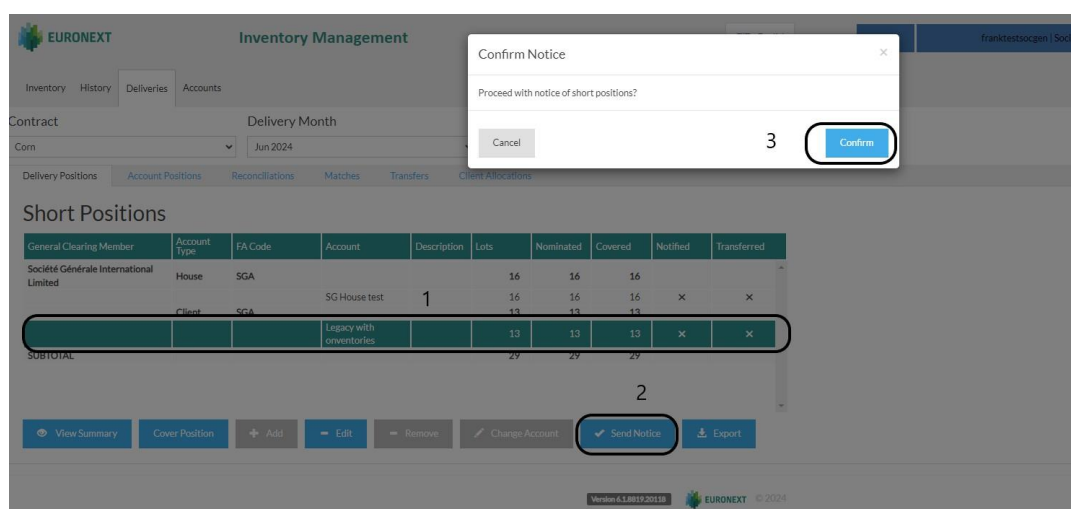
EURONEXT

Inventory Management

franktestsocgen | Soc

Inventory History Deliveries Accounts

Contract

Corn

Delivery Month

Jun 2024

Delivery Positions Account Positions Reconciliations Matches Transfers Client Allocations

Short Positions

| General Clearing Member | Account Type | FA Code | Account | Description | Lots | Nominated | Covered | Notified | Transferred |
|---|---|---|---|---|---|---|---|---|---|
| Société Générale International Limited | House | SGA | | | 16 | 16 | 16 | | |
| | | | SG House test | | 16 | 16 | 16 | × | × |
| | Client | SGA | | | 13 | 13 | 13 | | |
| | | | Legacy with onventories | | 13 | 13 | 13 | × | × |
| SUBTOTAL | | | | | 29 | 29 | 29 | | |

1

2

View Summary Cover Position Add Edit Remove Change Account Send Notice Export

Version 6.1.8819.20118 EURONEXT © 2024

Confirm Notice

×

Proceed with notice of short positions?

Cancel

3

Confirm